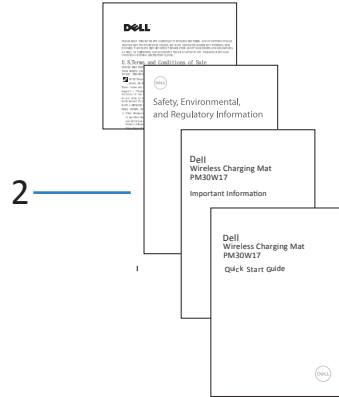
DELL

U.S. Terms and Conditions of Sale

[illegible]

DELL

Safety, Environmental, and Regulatory Information

2

Dell
Wireless Charging Mat
PM30W17

Important Information

Dell
Wireless Charging Mat
PM30W17

Quick Start Guide

DELL